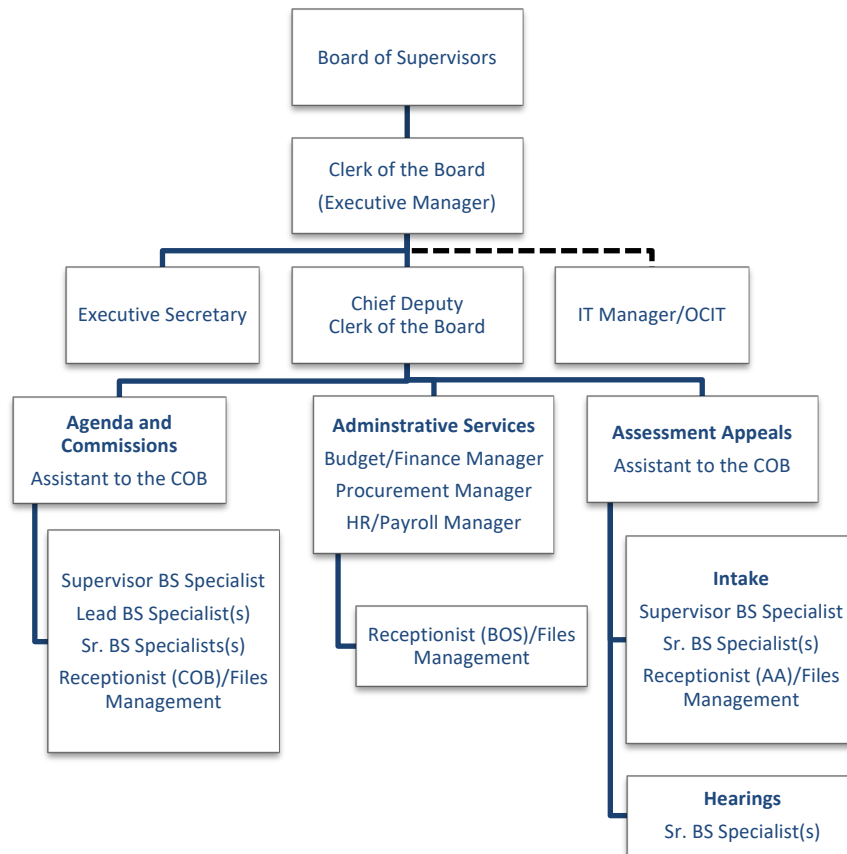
Board of Supervisors

Clerk of the Board
(Executive Manager)

Executive Secretary

Chief Deputy
Clerk of the Board

IT Manager/OCIT

**Agenda and Commissions**
Assistant to the COB

Supervisor BS Specialist
Lead BS Specialist(s)
Sr. BS Specialists(s)
Receptionist (COB)/Files Management

**Adminstrative Services**
Budget/Finance Manager
Procurement Manager
HR/Payroll Manager

Receptionist (BOS)/Files Management

**Assessment Appeals**
Assistant to the COB

**Intake**
Supervisor BS Specialist
Sr. BS Specialist(s)
Receptionist (AA)/Files Management

**Hearings**
Sr. BS Specialist(s)